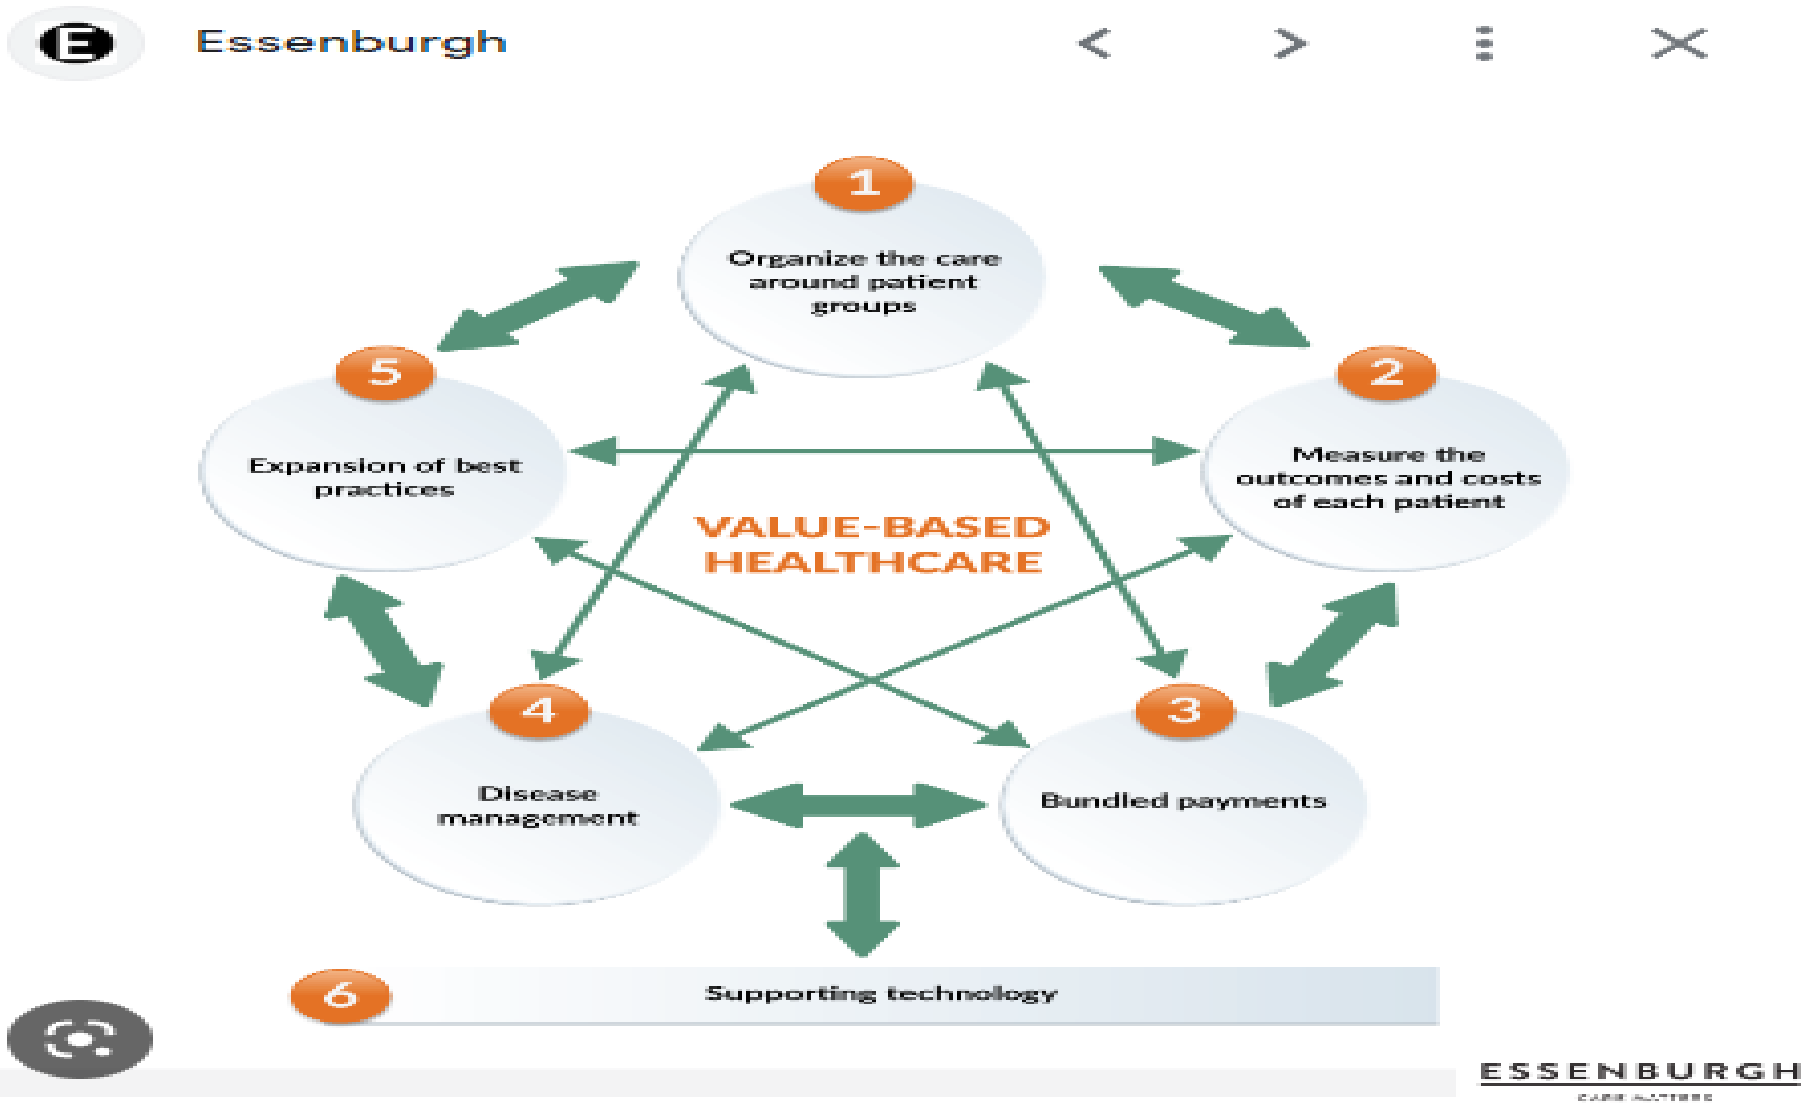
E Essenburgh

1
Organize the care around patient groups

2
Measure the outcomes and costs of each patient

3
Bundled payments

4
Disease management

5
Expansion of best practices

VALUE-BASED HEALTHCARE

6
Supporting technology

ESSENBURGH
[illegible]